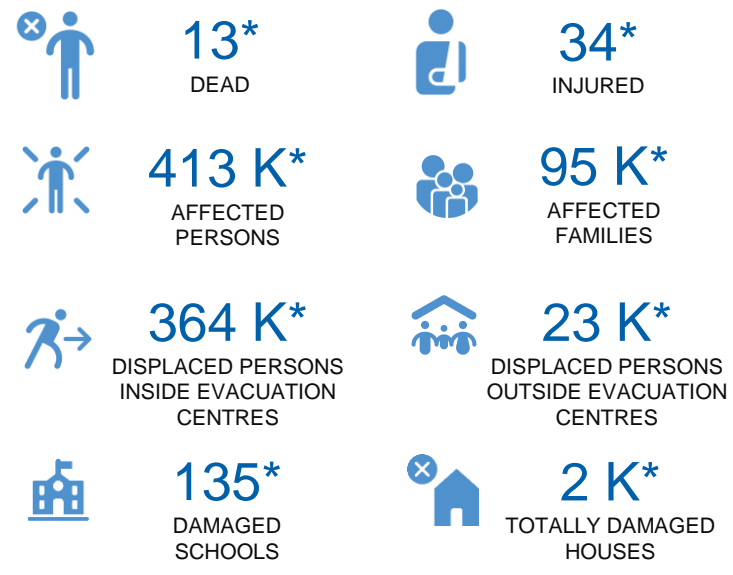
13*
DEAD

34*
INJURED

413 K*
AFFECTED PERSONS

95 K*
AFFECTED FAMILIES

364 K*
DISPLACED PERSONS INSIDE EVACUATION CENTRES

23 K*
DISPLACED PERSONS OUTSIDE EVACUATION CENTRES

135*
DAMAGED SCHOOLS

2 K*
TOTALLY DAMAGED HOUSES